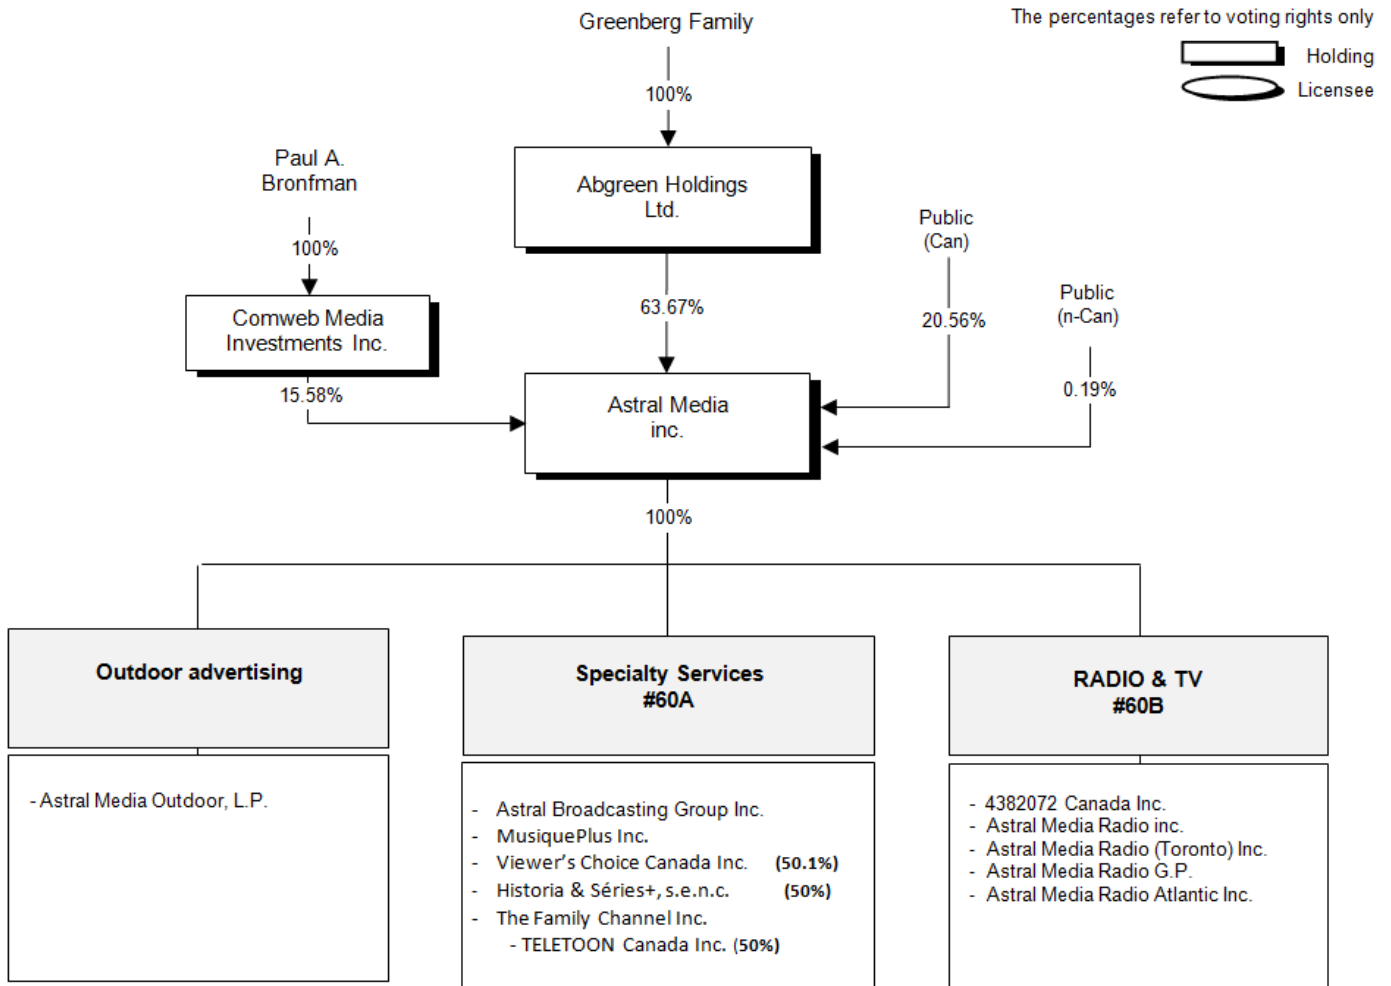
Greenberg Family

The percentages refer to voting rights only

Holding

Licensee

100%

Paul A. Bronfman

Abgreen Holdings Ltd.

Public (Can)

100%

Public (n-Can)

63.67%

20.56%

Comweb Media Investments Inc.

0.19%

15.58%

Astral Media inc.

100%

Outdoor advertising

Specialty Services #60A

RADIO & TV #60B

- Astral Media Outdoor, L.P.

- Astral Broadcasting Group Inc.
- MusiquePlus Inc.
- Viewer's Choice Canada Inc. (50.1%)
- Historia & Séries+, s.e.n.c. (50%)
- The Family Channel Inc.
- TELETOON Canada Inc. (50%)

- 4382072 Canada Inc.
- Astral Media Radio inc.
- Astral Media Radio (Toronto) Inc.
- Astral Media Radio G.P.
- Astral Media Radio Atlantic Inc.